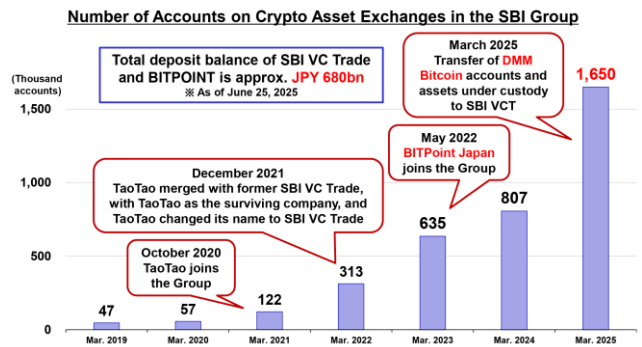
Number of Accounts on Crypto Asset Exchanges in the SBI Group

Total deposit balance of SBI VC Trade and BITPOINT is approx. JPY 680bn
※ As of June 25, 2025

(Thousand accounts)

1,500
1,000
500
0

March 2025
Transfer of DMM Bitcoin accounts and assets under custody to SBI VCT

May 2022
BITPoint Japan joins the Group

December 2021
TaoTao merged with former SBI VC Trade, with TaoTao as the surviving company, and TaoTao changed its name to SBI VC Trade

October 2020
TaoTao joins the Group

47
57
122
313
635
807
1,650

Mar. 2019
Mar. 2020
Mar. 2021
Mar. 2022
Mar. 2023
Mar. 2024
Mar. 2025